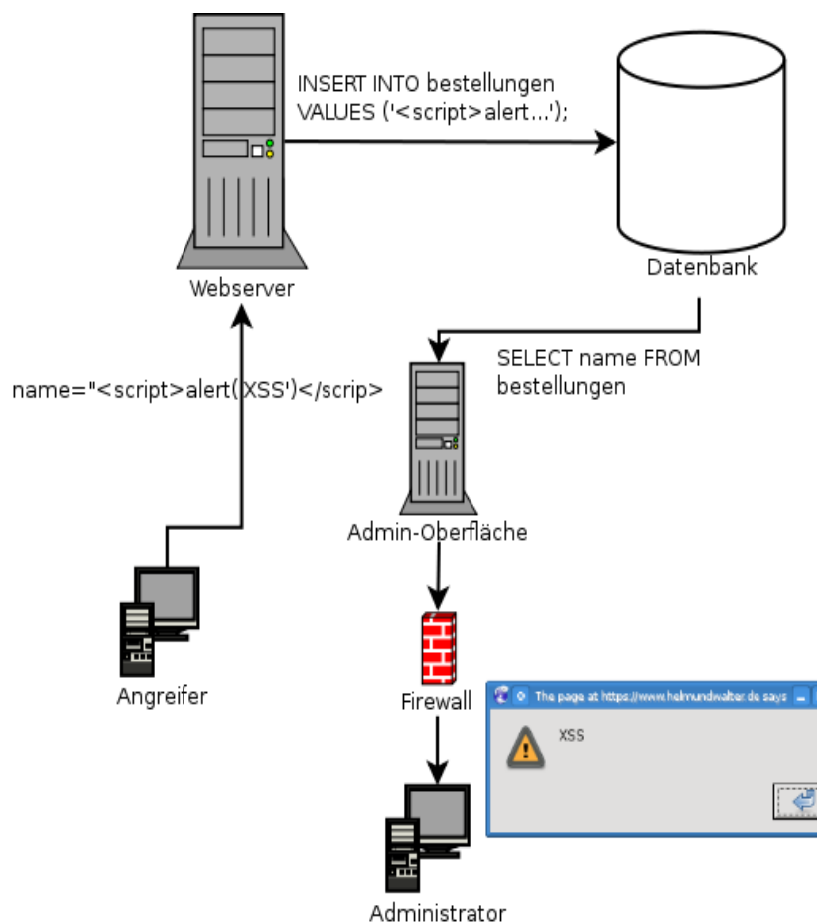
INSERT INTO bestellungen VALUES ('<script>alert...');

Webserver

Datenbank

SELECT name FROM bestellungen

name="<script>alert('XSS')</scrip>

Admin-Oberfläche

Firewall

Angreifer

The page at https://www.helmundwalter.de says

XSS

Administrator